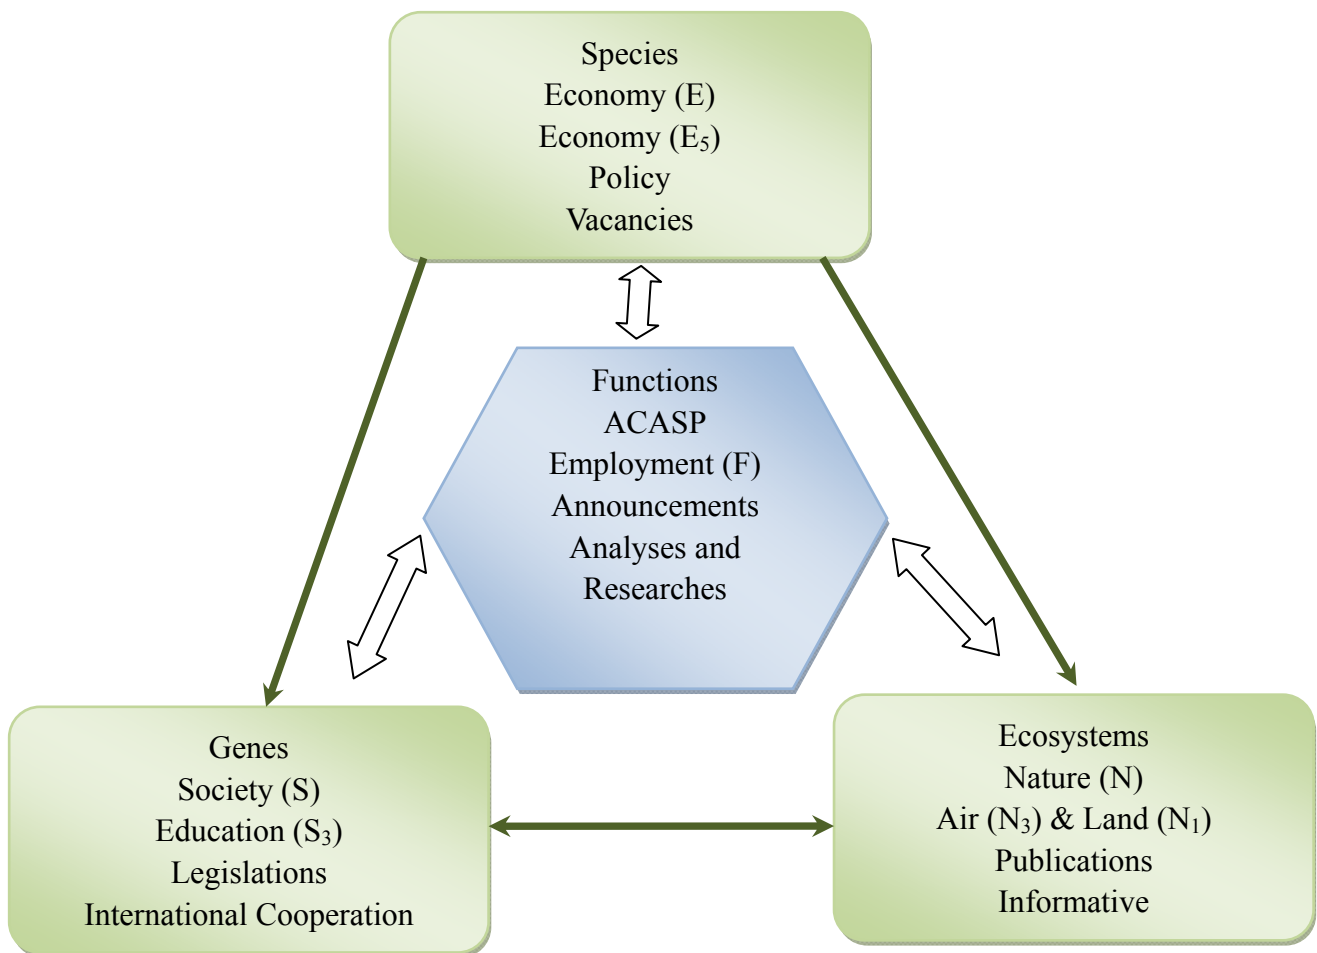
Species
Economy (E)
Economy ($E_5$)
Policy
Vacancies

Functions
ACASP
Employment (F)
Announcements
Analyses and
Researches

Genes
Society (S)
Education ($S_3$)
Legislations
International Cooperation

Ecosystems
Nature (N)
Air ($N_3$) & Land ($N_1$)
Publications
Informative